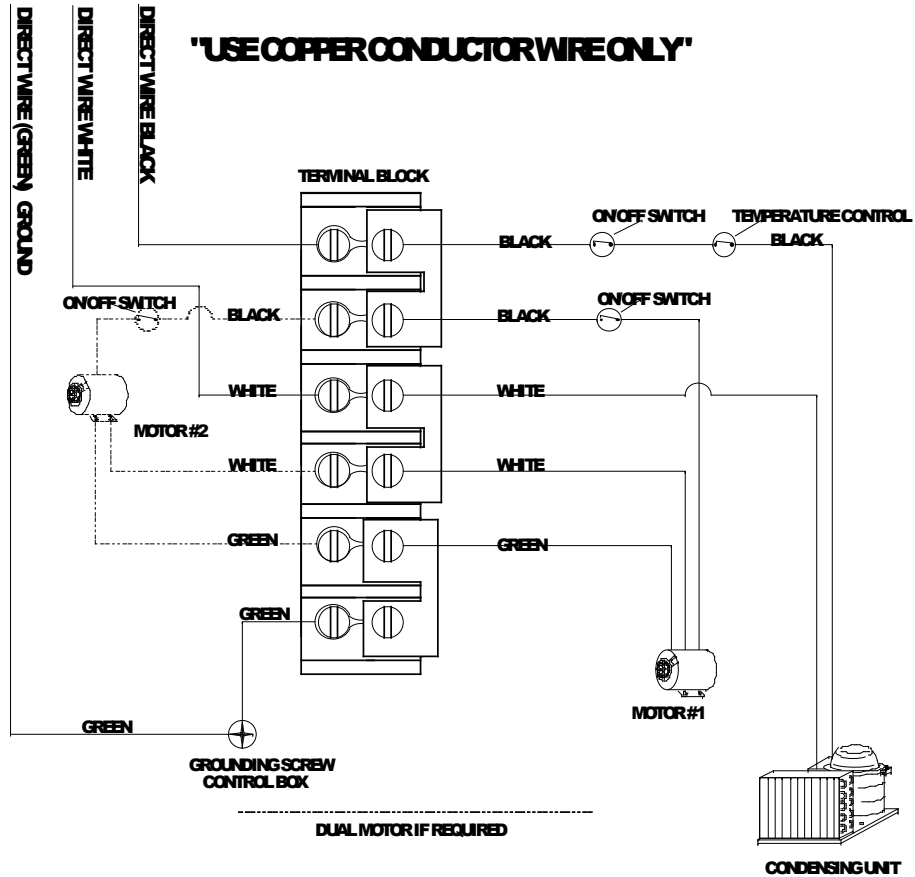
DIRECT WIRE (GREEN) GROUND

DIRECT WIRE WHITE

DIRECT WIRE BLACK

"USE COPPER CONDUCTOR WIRE ONLY"

TERMINAL BLOCK

ON/OFF SWITCH

TEMPERATURE CONTROL

BLACK

BLACK

ON/OFF SWITCH

BLACK

ON/OFF SWITCH

BLACK

MOTOR #2

WHITE

WHITE

WHITE

WHITE

GREEN

GREEN

GREEN

GREEN

MOTOR #1

GROUNDING SCREW CONTROL BOX

DUAL MOTOR IF REQUIRED

CONDENSING UNIT